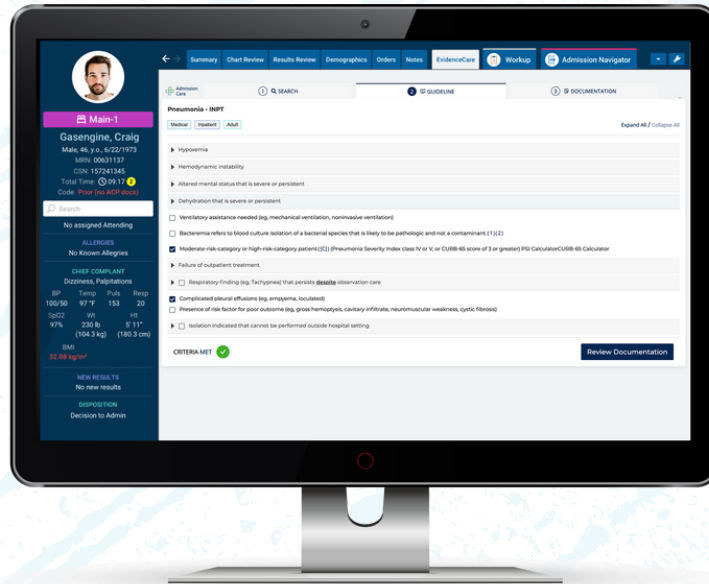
Main-1

Gasengine, Craig

Male, 46, y.o., 6/22/1973

MRN: 00631137

CSN: 157241345

Total Time: 09:17 3

Code: Prior (no ACP docs)

Search

No assigned Attending

ALLERGIES

No Known Allergies

CHIEF COMPLAINT

Dizziness, Palpitations

| BP | Temp | Puls | Resp |
|---|---|---|---|
| 100/50 | 97 °F | 153 | 20 |
| SpO2 | Wt | Ht | |
| 97% | 230 lb (104.3 kg) | 5' 11" (180.3 cm) | |

BMI

32.08 kg/m²

NEW RESULTS

No new results

DISPOSITION

Decision to Admin

Summary Chart Review Results Review Demographics Orders Notes EvidenceCare Workup Admission Navigator

Admission Care

1 SEARCH

2 GUIDELINE

3 DOCUMENTATION

Pneumonia - INPT

Medical Inpatient Adult

Expand All / Collapse All

Hypoxemia

Hemodynamic instability

Altered mental status that is severe or persistent

Dehydration that is severe or persistent

Ventilatory assistance needed (eg, mechanical ventilation, noninvasive ventilation)

Bacteremia refers to blood culture isolation of a bacterial species that is likely to be pathologic and not a contaminant.(1)(2)

Moderate-risk-category or high-risk-category patient(C)) (Pneumonia Severity Index class IV or V, or CURB-65 score of 3 or greater) PSI CalculatorCURB-65 Calculator

Failure of outpatient treatment

Respiratory finding (eg, Tachypnea) that persists despite observation care

Complicated pleural effusions (eg, empyema, loculated)

Presence of risk factor for poor outcome (eg, gross hemoptysis, cavitary infiltrate, neuromuscular weakness, cystic fibrosis)

Isolation indicated that cannot be performed outside hospital setting

CRITERIA MET

Review Documentation